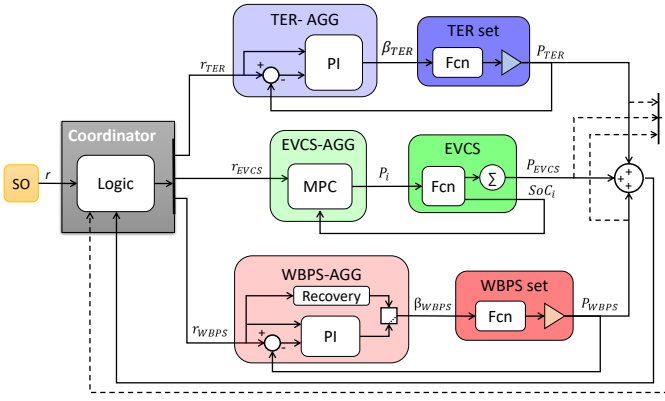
TER- AGG

TER set

$r_{TER}$

+

-

PI

$\beta_{TER}$

Fcn

$P_{TER}$

Coordinator

SO

$r$

Logic

EVCS-AGG

$r_{EVCS}$

MPC

$P_i$

EVCS

Fcn

$\sum$

$P_{EVCS}$

$SoC_i$

+

+

+

WBPS-AGG

Recovery

$r_{WBPS}$

+

-

PI

$\beta_{WBPS}$

WBPS set

Fcn

$P_{WBPS}$